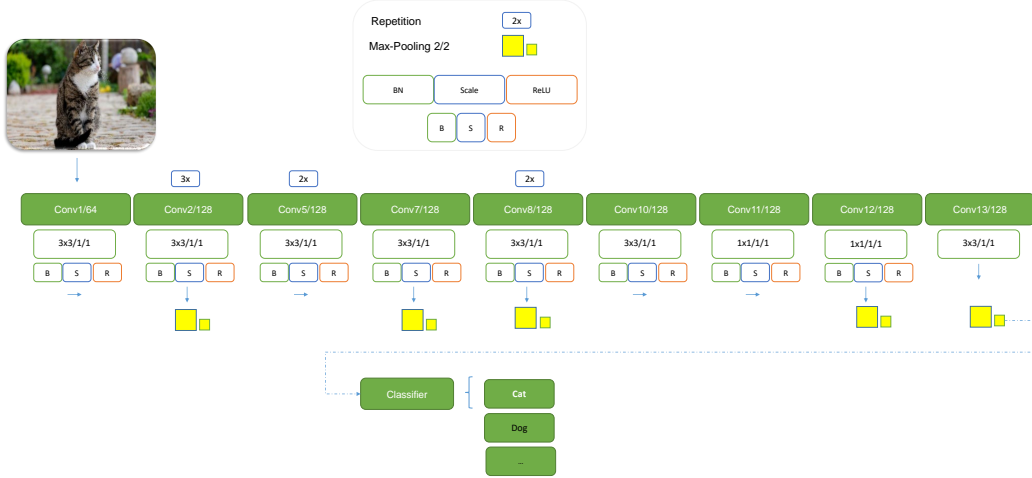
Repetition
2x
Max-Pooling 2/2
BN
Scale
ReLU
B
S
R

3x
2x
2x

Conv1/64
3x3/1/1
B S R

Conv2/128
3x3/1/1
B S R

Conv5/128
3x3/1/1
B S R

Conv7/128
3x3/1/1
B S R

Conv8/128
3x3/1/1
B S R

Conv10/128
3x3/1/1
B S R

Conv11/128
1x1/1/1
B S R

Conv12/128
1x1/1/1
B S R

Conv13/128
3x3/1/1

Classifier
Cat
Dog
...